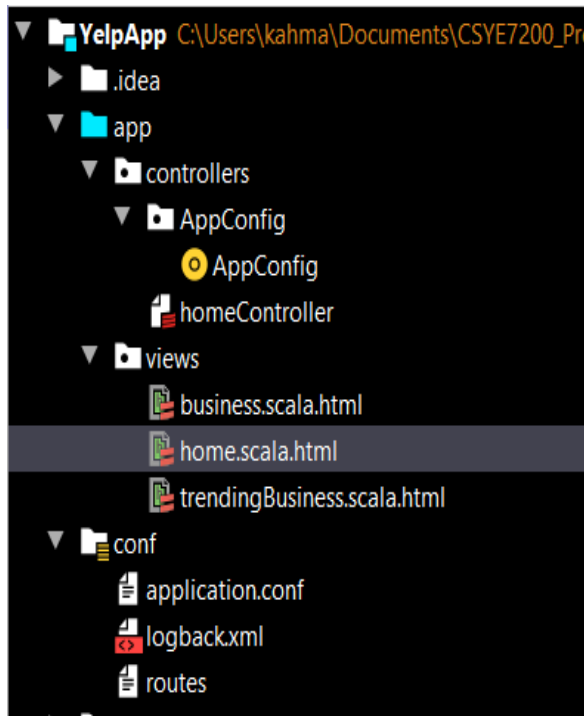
YelpApp C:\Users\kahma\Documents\CSYE7200_Pr
.idea
app
controllers
AppConfig
AppConfig
homeController
views
business.scala.html
home.scala.html
trendingBusiness.scala.html
conf
application.conf
logback.xml
routes